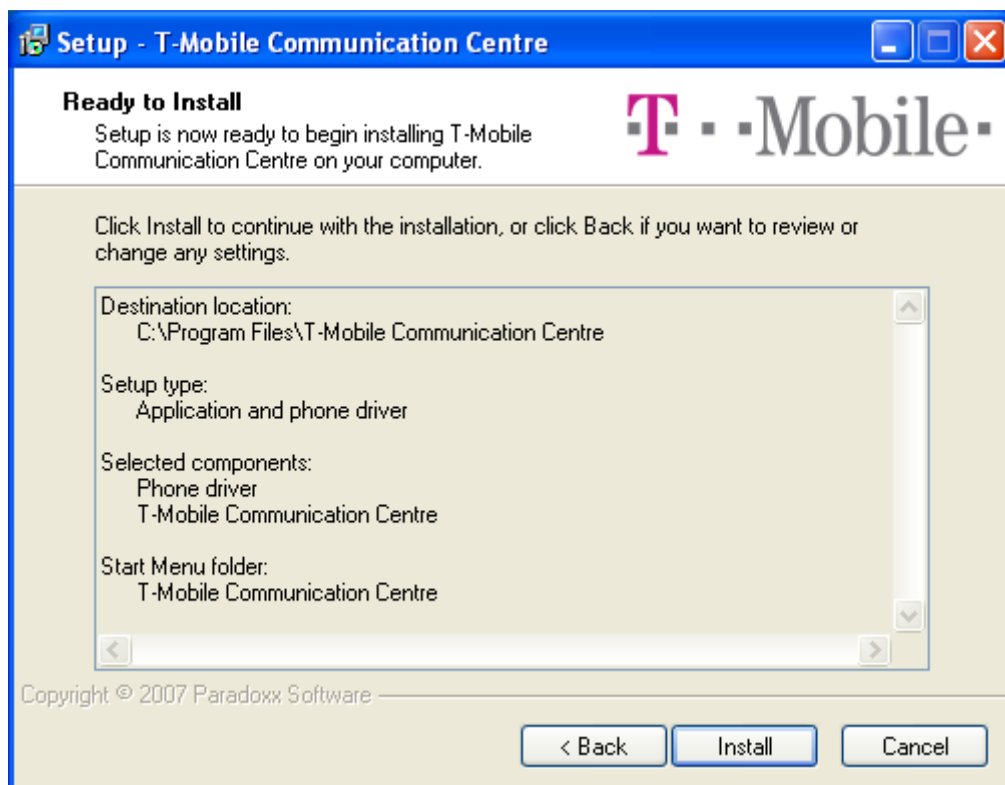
Setup - T-Mobile Communication Centre

Ready to Install
Setup is now ready to begin installing T-Mobile Communication Centre on your computer.

T · · Mobile ·

Click Install to continue with the installation, or click Back if you want to review or change any settings.

Destination location:
C:\Program Files\T-Mobile Communication Centre

Setup type:
Application and phone driver

Selected components:
Phone driver
T-Mobile Communication Centre

Start Menu folder:
T-Mobile Communication Centre

Copyright © 2007 Paradoxx Software

< Back
Install
Cancel